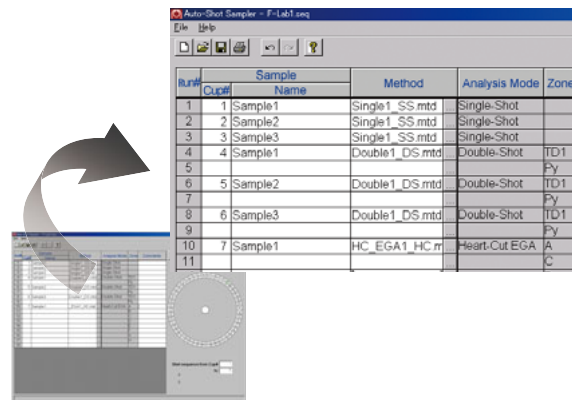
Auto-Shot Sampler – F-Lab1.seq

File Help

| Run# | Sample Cup# | Sample Name | Method | | Analysis Mode | Zone |
|---|---|---|---|---|---|---|
| 1 | 1 | Sample1 | Single1_SS.mtd | | Single-Shot | |
| 2 | 2 | Sample2 | Single1_SS.mtd | | Single-Shot | |
| 3 | 3 | Sample3 | Single1_SS.mtd | | Single-Shot | |
| 4 | 4 | Sample1 | Double1_DS.mtd | | Double-Shot | TD1 |
| 5 | | | | | | Py |
| 6 | 5 | Sample2 | Double1_DS.mtd | | Double-Shot | TD1 |
| 7 | | | | | | Py |
| 8 | 6 | Sample3 | Double1_DS.mtd | | Double-Shot | TD1 |
| 9 | | | | | | Py |
| 10 | 7 | Sample1 | HC_EGA1_HC.m | | Heart-Cut EGA | A |
| 11 | | | | | | C |

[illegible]